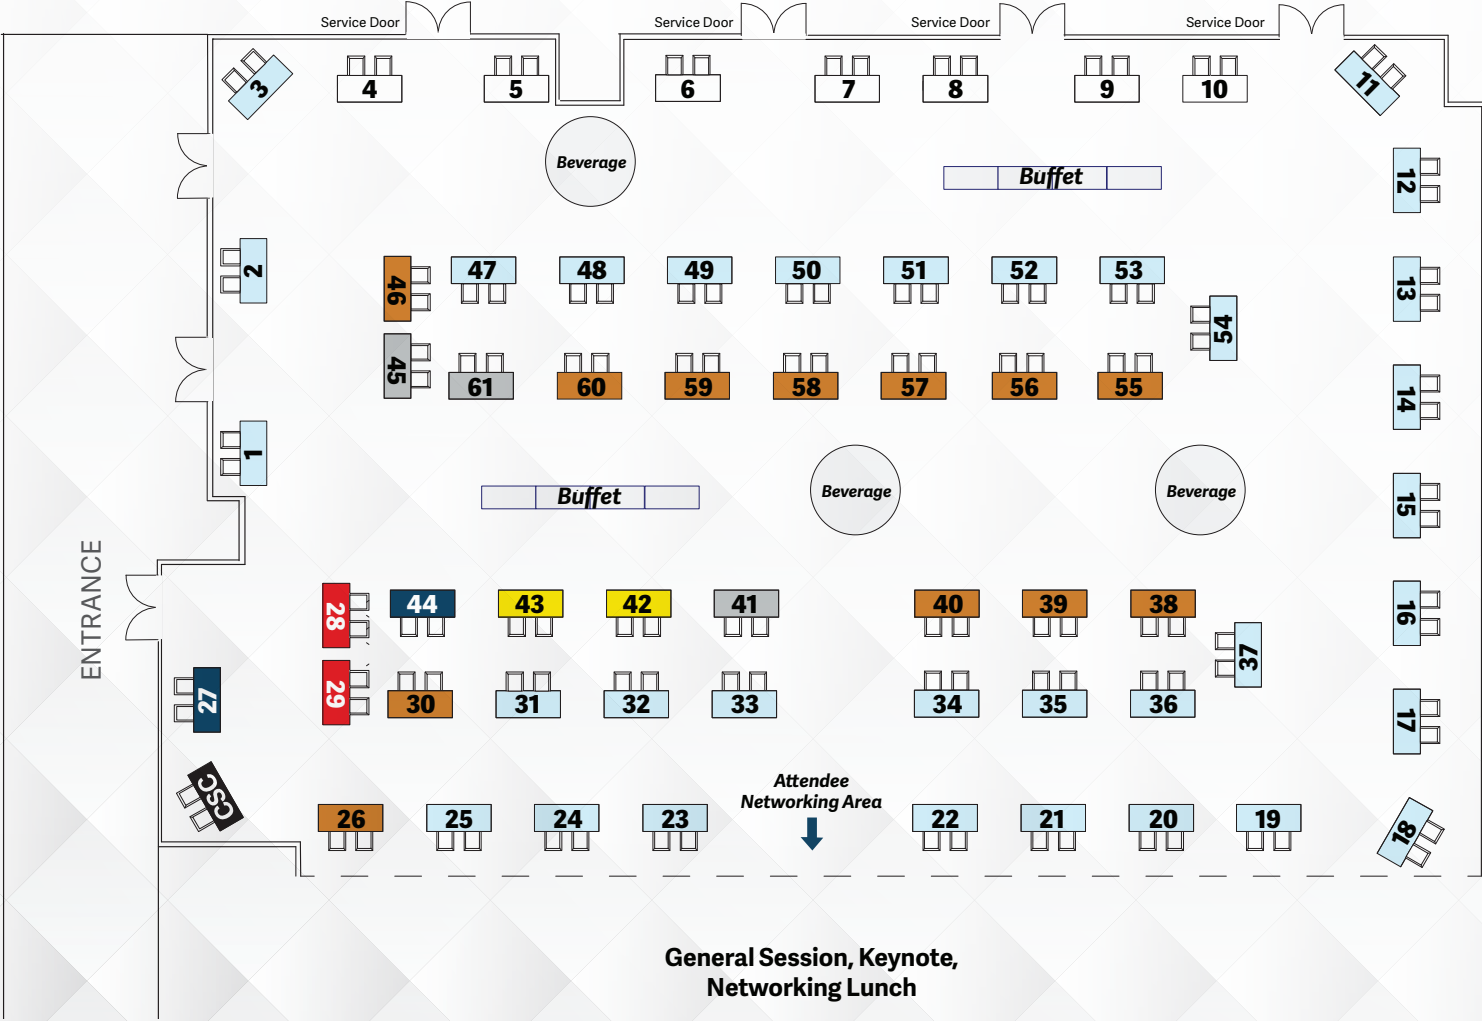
Service Door
Service Door
Service Door
Service Door

3
4
5
6
7
8
9
10
11

Beverage
Buffet
12
2
46
47
48
49
50
51
52
53
13
54
45
61
60
59
58
57
56
55
14
1
Buffet
Beverage
Beverage
15

ENTRANCE

28
44
43
42
41
40
39
38
16
37
29
30
31
32
33
34
35
36
27
17

CSC
26
25
24
23
Attendee Networking Area
22
21
20
19
18

General Session, Keynote, Networking Lunch